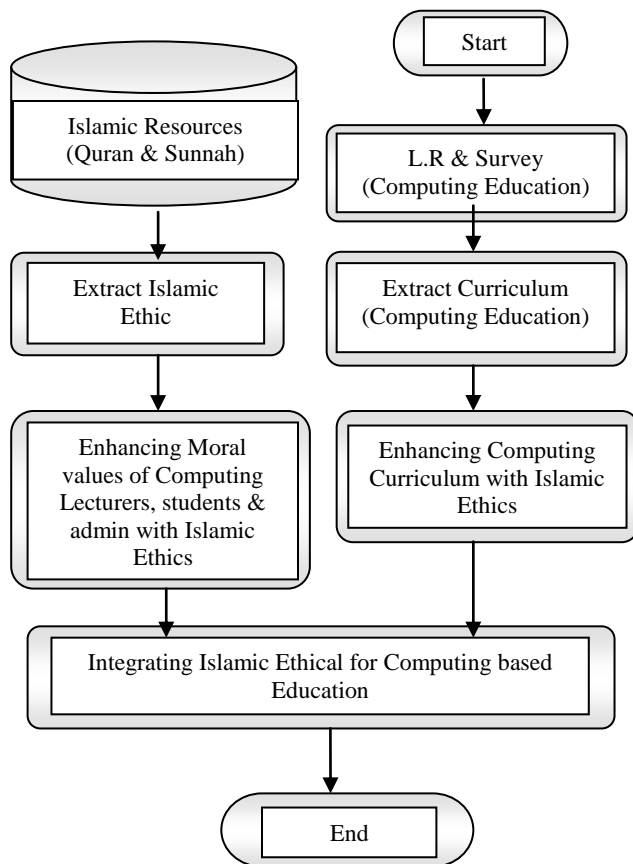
Islamic Resources (Quran & Sunnah)

Extract Islamic Ethic

Enhancing Moral values of Computing Lecturers, students & admin with Islamic Ethics

Start

L.R & Survey (Computing Education)

Extract Curriculum (Computing Education)

Enhancing Computing Curriculum with Islamic Ethics

Integrating Islamic Ethical for Computing based Education

End